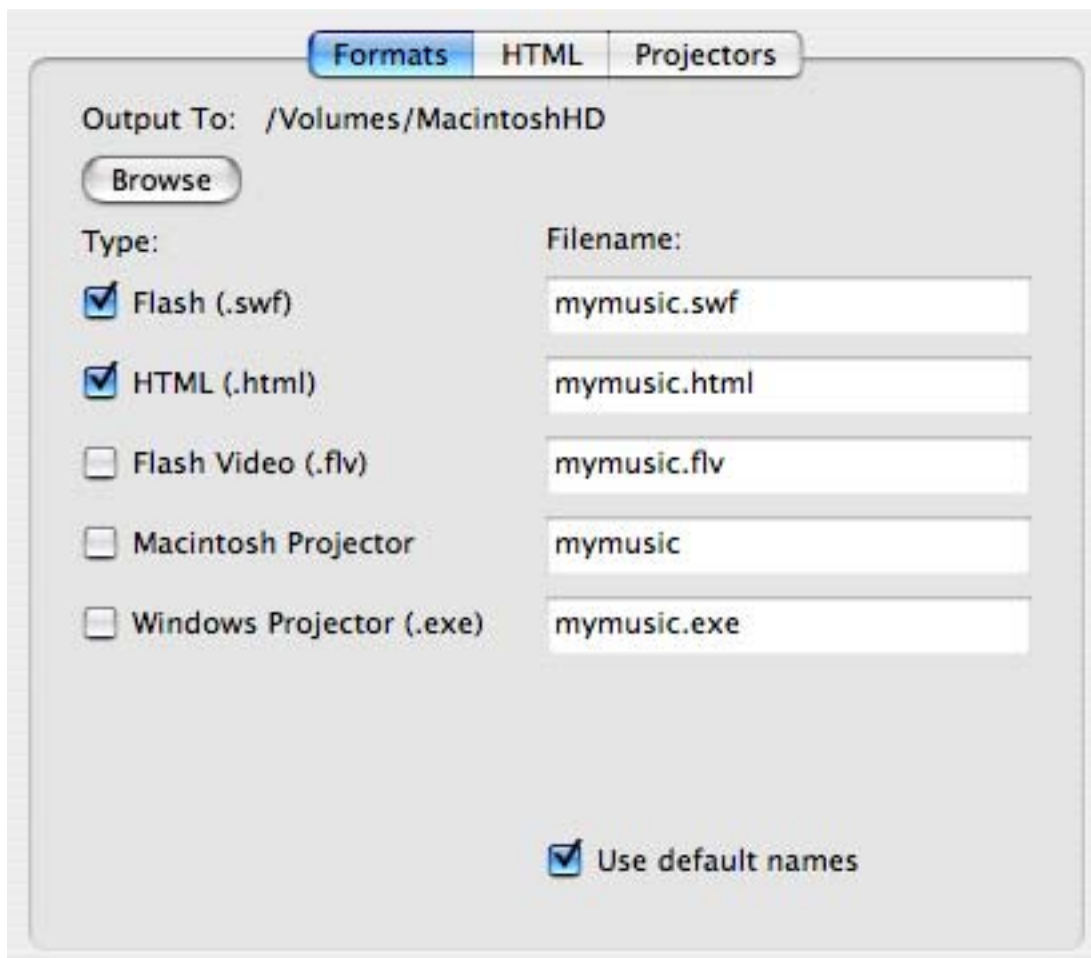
Formats HTML Projectors

Output To: /Volumes/MacintoshHD

Browse

Type:

Filename:

Flash (.swf) mymusic.swf

HTML (.html) mymusic.html

Flash Video (.flv) mymusic.flv

Macintosh Projector mymusic

Windows Projector (.exe) mymusic.exe

Use default names